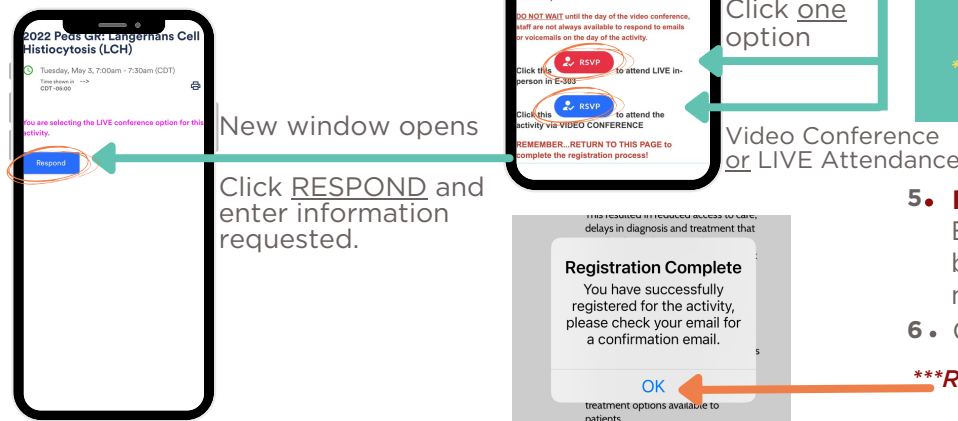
2022 Peds GR: Langerhans Cell Histiocytosis (LCH)

Tuesday, May 3, 7:00am - 7:30am (CDT)

Time shown in CDT -05:00 -->

You are selecting the LIVE conference option for this activity.

Respond

New window opens

Click RESPOND and enter information requested.

DO NOT WAIT until the day of the video conference, staff are not always available to respond to emails or voicemails on the day of the activity.

Click this RSVP to attend LIVE in-person in E-303

Click this RSVP to attend the activity via VIDEO CONFERENCE

REMEMBER...RETURN TO THIS PAGE to complete the registration process!

Click one option

Video Conference or LIVE Attendance

5. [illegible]

6. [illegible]

***R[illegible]

This resulted in reduced access to care, delays in diagnosis and treatment that

Registration Complete

You have successfully registered for the activity, please check your email for a confirmation email.

OK

treatment options available to patients.